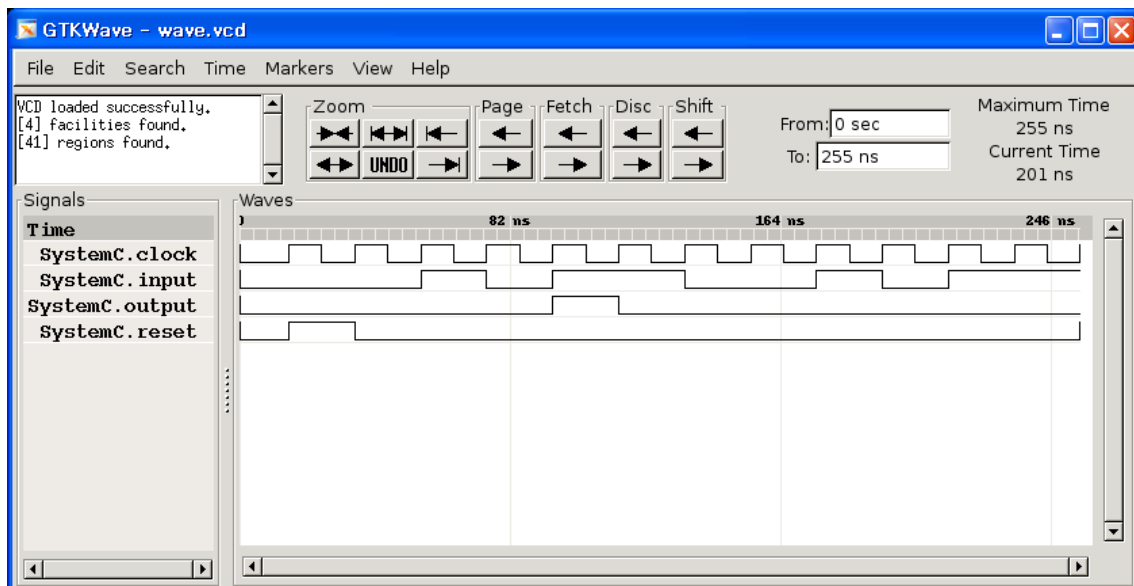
GTKWave - wave.vcd

File Edit Search Time Markers View Help

VCD loaded successfully.
[4] facilities found.
[41] regions found.

Zoom
UNDO
Page
Fetch
Disc
Shift

From: 0 sec
To: 255 ns

Maximum Time
255 ns
Current Time
201 ns

Signals
Time
SystemC.clock
SystemC.input
SystemC.output
SystemC.reset

Waves
0
82 ns
164 ns
246 ns